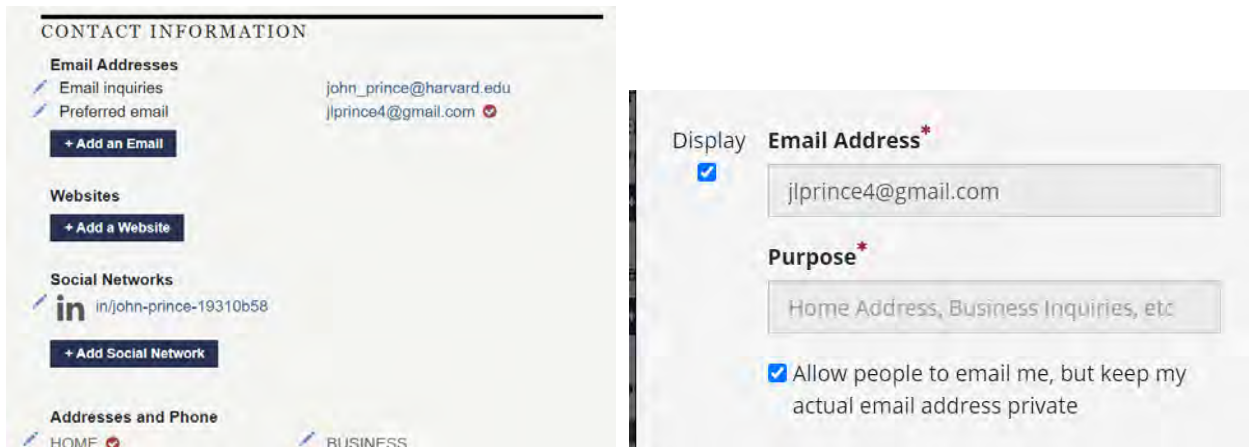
CONTACT INFORMATION

Email Addresses
Email inquiries john_prince@harvard.edu
Preferred email jlprince4@gmail.com

+ Add an Email

Websites

+ Add a Website

Social Networks
in in/john-prince-19310b58

+ Add Social Network

Addresses and Phone
HOME BUSINESS

Display Email Address*
jlprince4@gmail.com

Purpose*
Home Address, Business Inquiries, etc

Allow people to email me, but keep my actual email address private